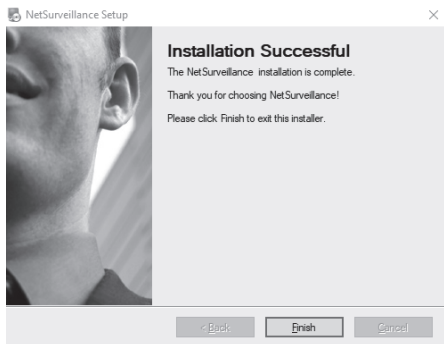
NetSurveillance Setup

×

Installation Successful

The NetSurveillance installation is complete.

Thank you for choosing NetSurveillance!

Please click Finish to exit this installer.

< Back

Finish

Cancel